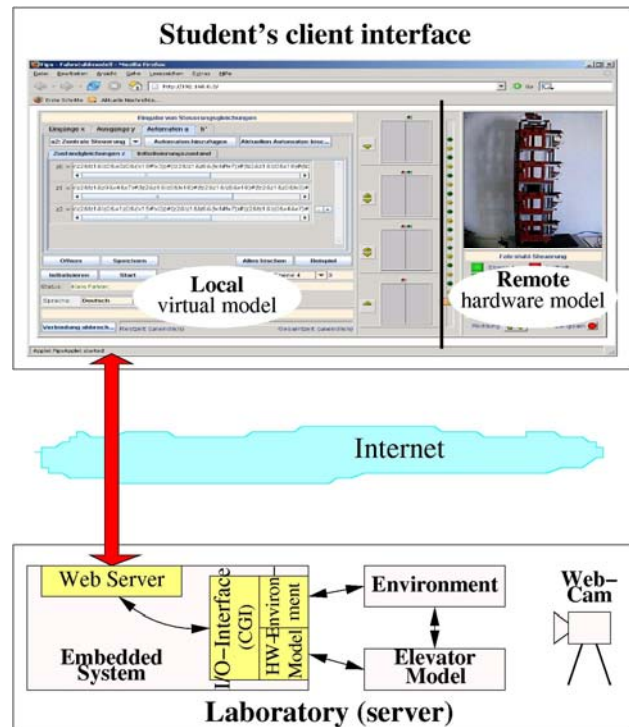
Student's client interface

Local
virtual model

Remote
hardware model

Internet

Web Server

I/O–Interface (CGI)

HW-Environment Model

Environment

Elevator Model

Web–Cam

Embedded System

Laboratory (server)